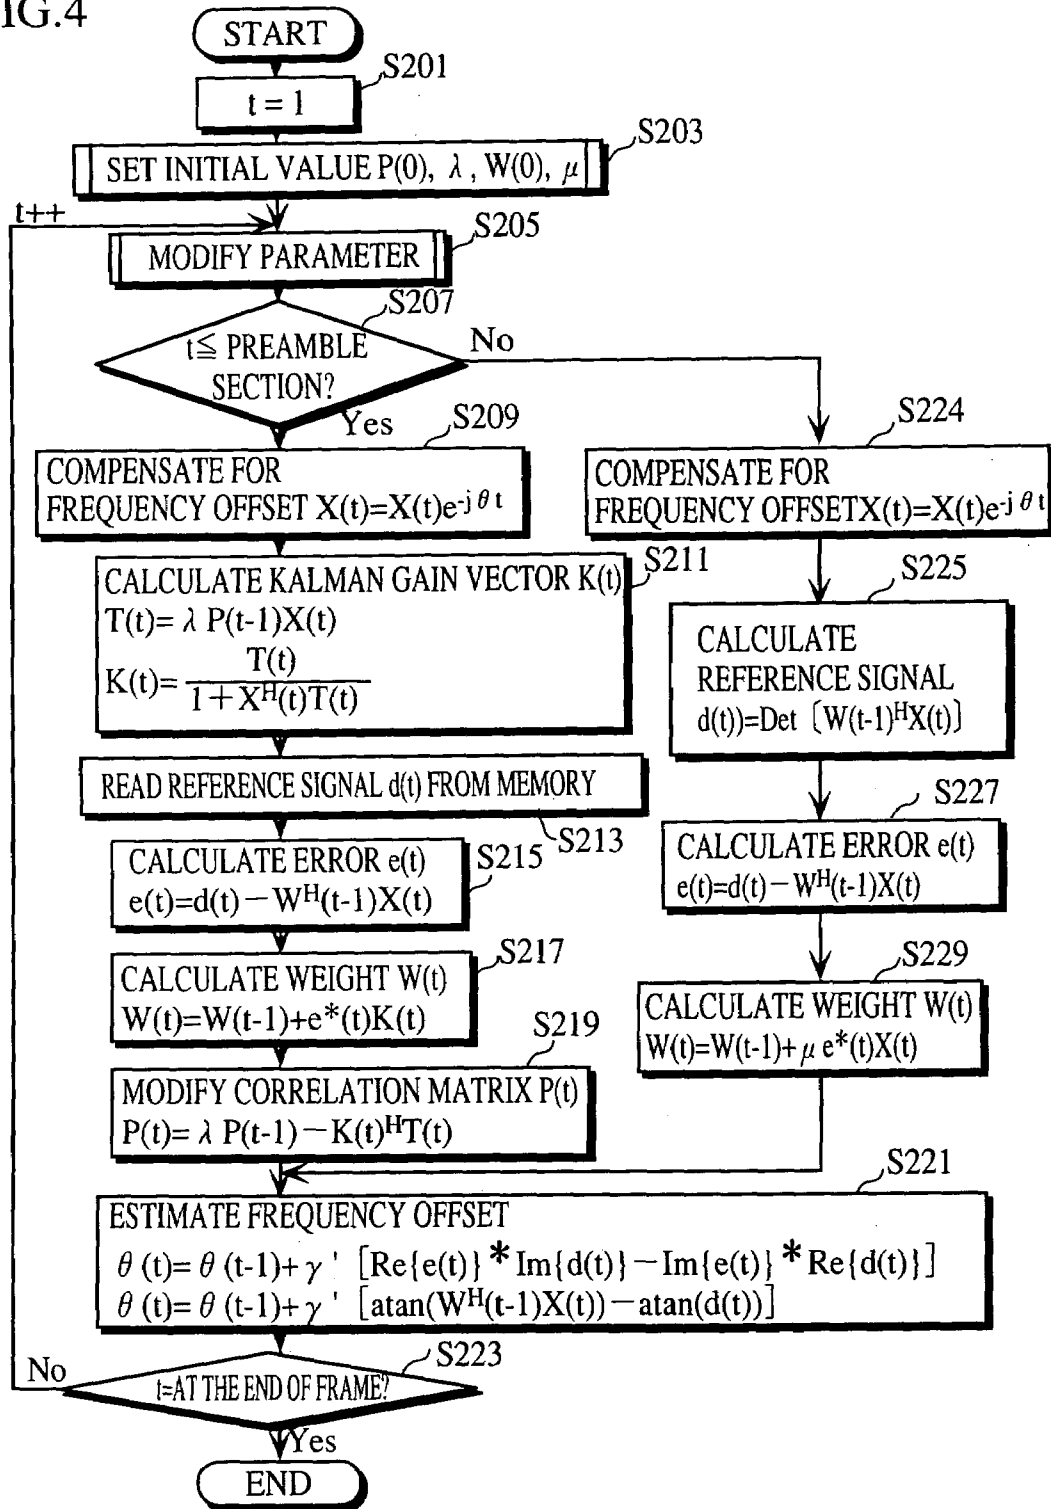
IG.4

START

S201

t = 1

S203

SET INITIAL VALUE P(0), $\lambda$, W(0), $\mu$

t++

S205

MODIFY PARAMETER

S207

t≦ PREAMBLE SECTION?

No

Yes

S209

COMPENSATE FOR FREQUENCY OFFSET $X(t)=X(t)e^{-j\theta t}$

S211

CALCULATE KALMAN GAIN VECTOR K(t)
$T(t)=\lambda P(t-1)X(t)$
$K(t)=\frac{T(t)}{1+X^H(t)T(t)}$

READ REFERENCE SIGNAL d(t) FROM MEMORY

S213

S215

CALCULATE ERROR e(t)
$e(t)=d(t)-W^H(t-1)X(t)$

S217

CALCULATE WEIGHT W(t)
$W(t)=W(t-1)+e^*(t)K(t)$

S219

MODIFY CORRELATION MATRIX P(t)
$P(t)=\lambda P(t-1)-K(t)^HT(t)$

S224

COMPENSATE FOR FREQUENCY OFFSET$X(t)=X(t)e^{-j\theta t}$

S225

CALCULATE REFERENCE SIGNAL
d(t))=Det 〔$W(t-1)^HX(t)$〕

S227

CALCULATE ERROR e(t)
$e(t)=d(t)-W^H(t-1)X(t)$

S229

CALCULATE WEIGHT W(t)
$W(t)=W(t-1)+\mu e^*(t)X(t)$

S221

ESTIMATE FREQUENCY OFFSET
$\theta(t)=\theta(t-1)+\gamma'$ [Re{e(t)}*Im{d(t)}−Im{e(t)}*Re{d(t)}]
$\theta(t)=\theta(t-1)+\gamma'$ [atan($W^H(t-1)X(t)$)−atan(d(t))]

S223

No

t=AT THE END OF FRAME?

Yes

END